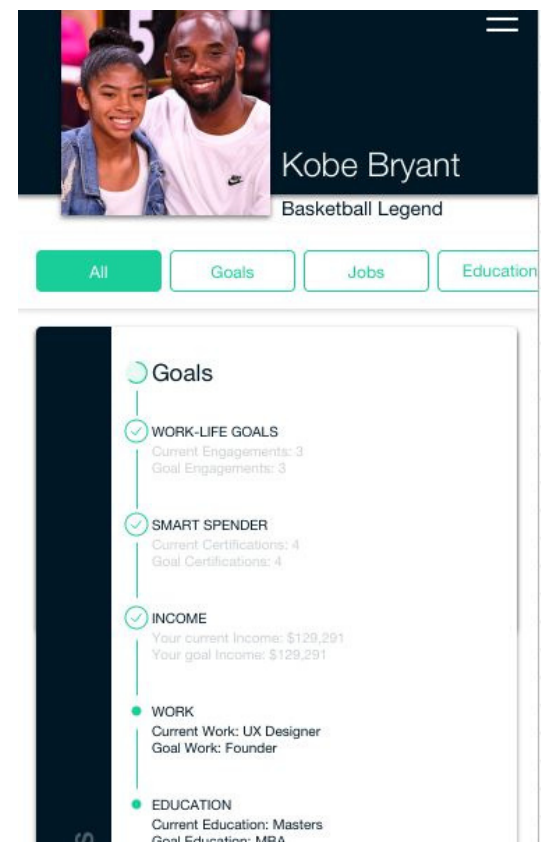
Kobe Bryant
Basketball Legend

All
Goals
Jobs
Education

Goals

WORK-LIFE GOALS
Current Engagements: 3
Goal Engagements: 3

SMART SPENDER
Current Certifications: 4
Goal Certifications: 4

INCOME
Your current Income: $129,291
Your goal Income: $129,291

WORK
Current Work: UX Designer
Goal Work: Founder

EDUCATION
Current Education: Masters
Goal Education: MBA